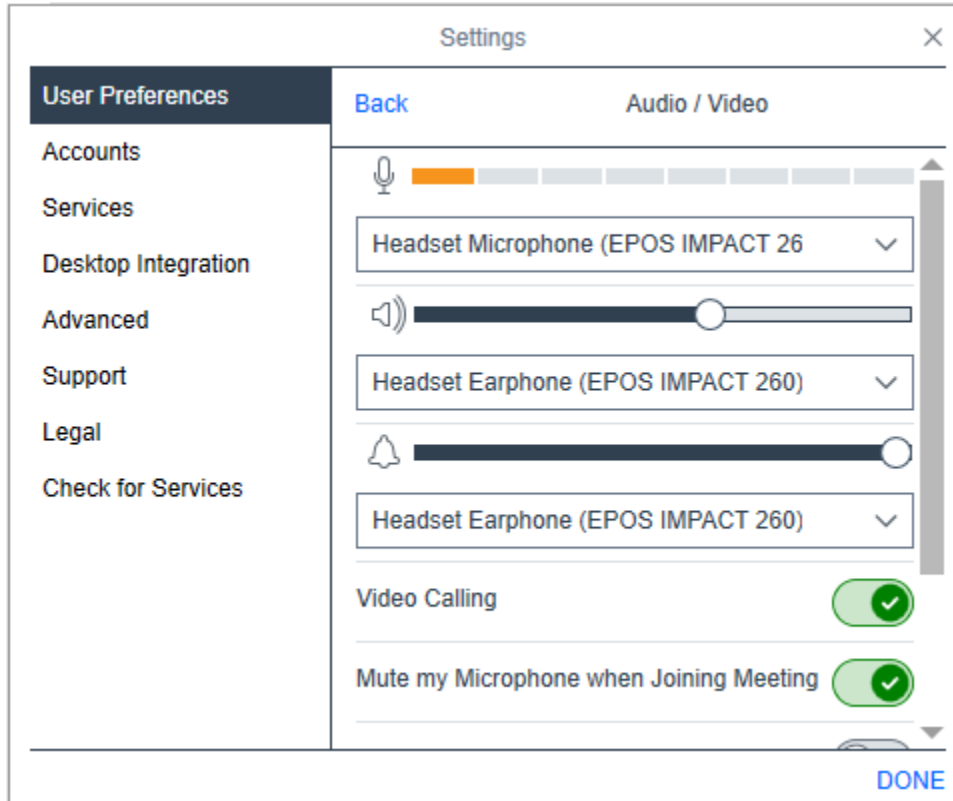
Settings

User Preferences
Accounts
Services
Desktop Integration
Advanced
Support
Legal
Check for Services

Back
Audio / Video

Headset Microphone (EPOS IMPACT 26

Headset Earphone (EPOS IMPACT 260)

Headset Earphone (EPOS IMPACT 260)

Video Calling

Mute my Microphone when Joining Meeting

DONE